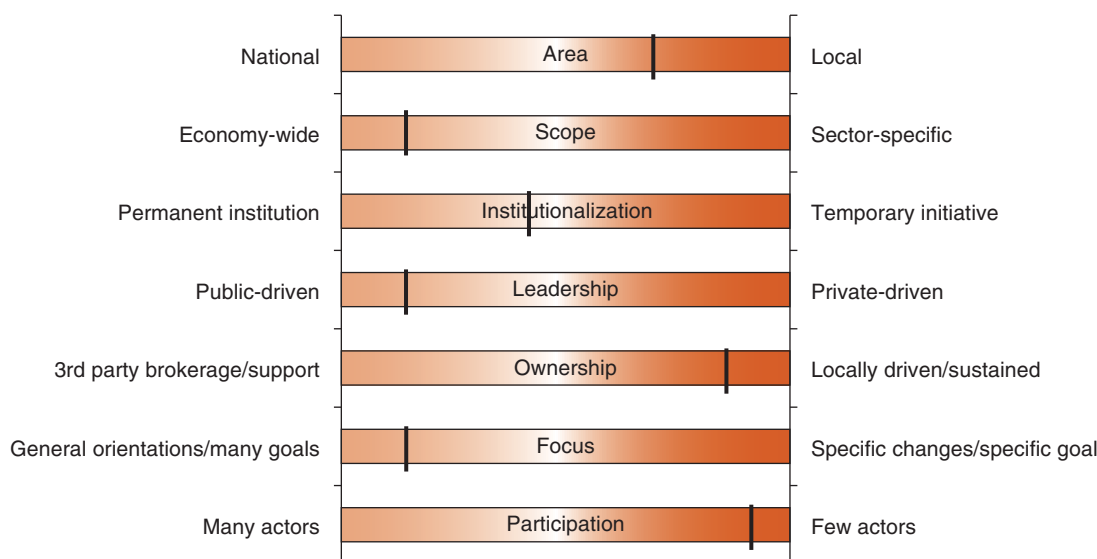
National | Area | Local

Economy-wide | Scope | Sector-specific

Permanent institution | Institutionalization | Temporary initiative

Public-driven | Leadership | Private-driven

3rd party brokerage/support | Ownership | Locally driven/sustained

General orientations/many goals | Focus | Specific changes/specific goal

Many actors | Participation | Few actors